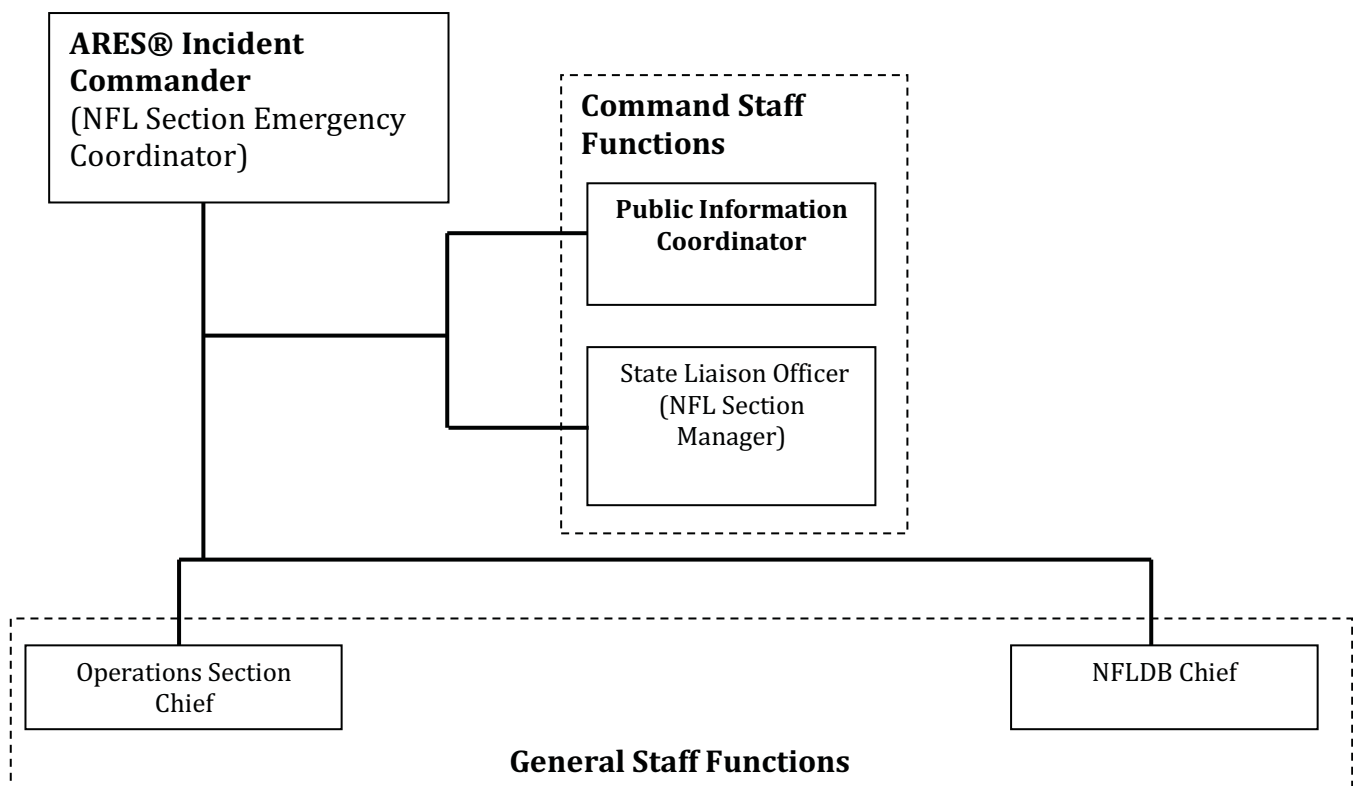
ARES® Incident Commander
(NFL Section Emergency Coordinator)

Command Staff Functions

Public Information Coordinator

State Liaison Officer (NFL Section Manager)

Operations Section Chief

NFLDB Chief

General Staff Functions